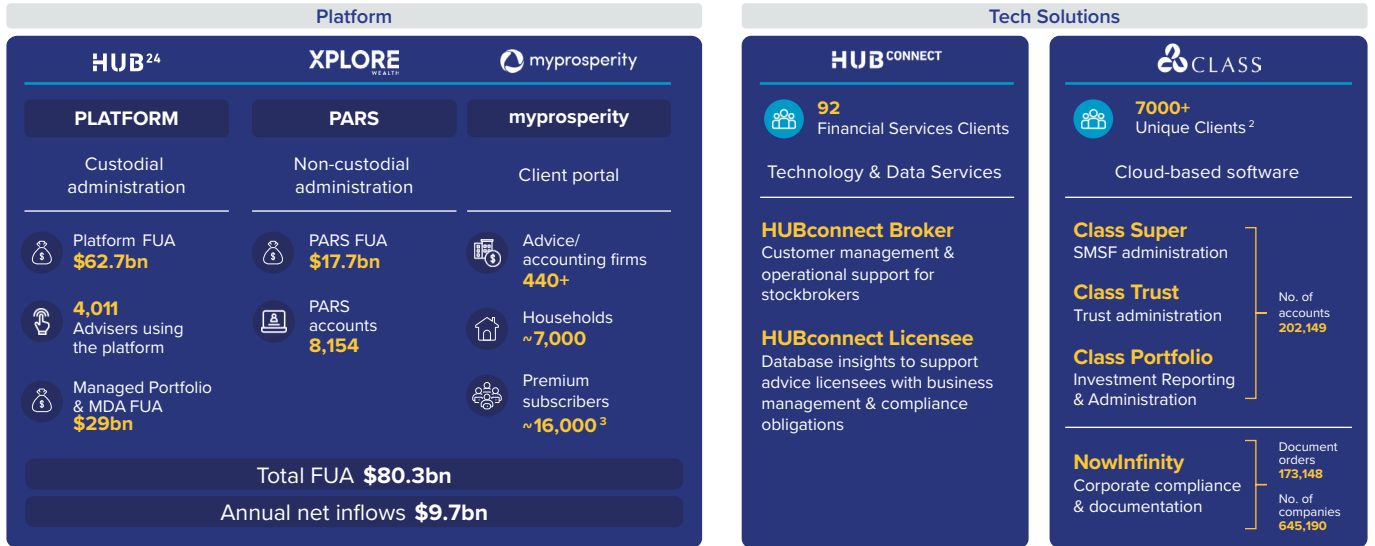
Platform

HUB24

XPLORE WEALTH

myprosperity

PLATFORM

Custodial administration

Platform FUA
$62.7bn

4,011
Advisers using the platform

Managed Portfolio & MDA FUA
$29bn

PARS

Non-custodial administration

PARS FUA
$17.7bn

PARS accounts
8,154

myprosperity

Client portal

Advice/ accounting firms
440+

Households
~7,000

Premium subscribers
~16,000 $^3$

Total FUA $80.3bn

Annual net inflows $9.7bn

Tech Solutions

HUB CONNECT

92
Financial Services Clients

Technology & Data Services

HUBconnect Broker
Customer management & operational support for stockbrokers

HUBconnect Licensee
Database insights to support advice licensees with business management & compliance obligations

CLASS

7000+
Unique Clients $^2$

Cloud-based software

Class Super
SMSF administration

Class Trust
Trust administration

Class Portfolio
Investment Reporting & Administration

No. of accounts
202,149

NowInfinity
Corporate compliance & documentation

Document orders
173,148

No. of companies
645,190